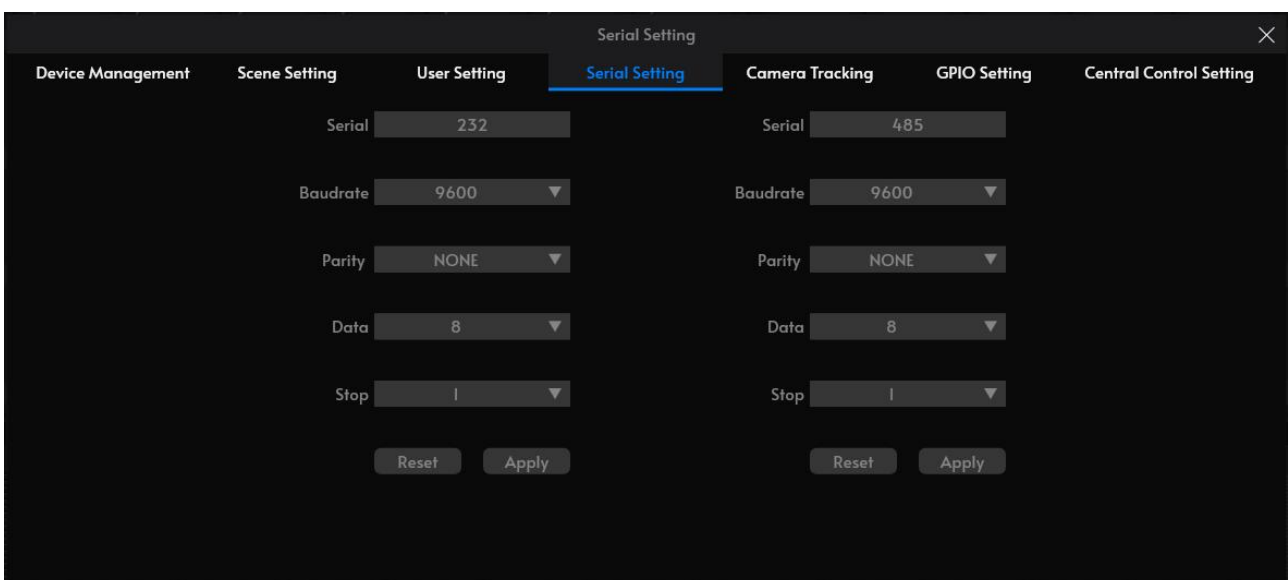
Serial Setting

Device Management | Scene Setting | User Setting | Serial Setting | Camera Tracking | GPIO Setting | Central Control Setting

Serial 232
Baudrate 9600
Parity NONE
Data 8
Stop 1
Reset Apply

Serial 485
Baudrate 9600
Parity NONE
Data 8
Stop 1
Reset Apply